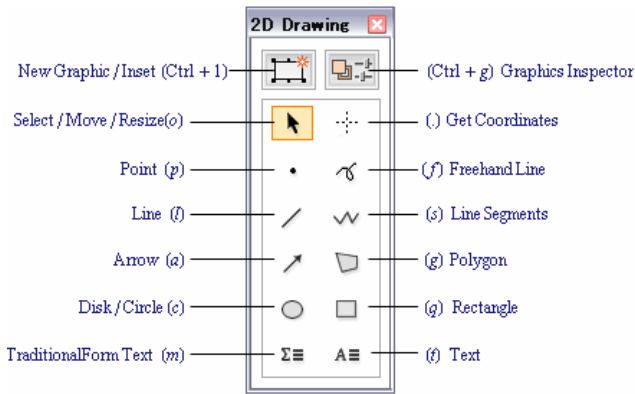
2D Drawing

New Graphic / Inset (Ctrl + 1)

(Ctrl + g) Graphics Inspector

Select / Move / Resize(o)

(.) Get Coordinates

Point (p)

(f) Freehand Line

Line (l)

(s) Line Segments

Arrow (a)

(g) Polygon

Disk / Circle (c)

(q) Rectangle

TraditionalForm Text (m)

ΣΞ

AΞ

(t) Text